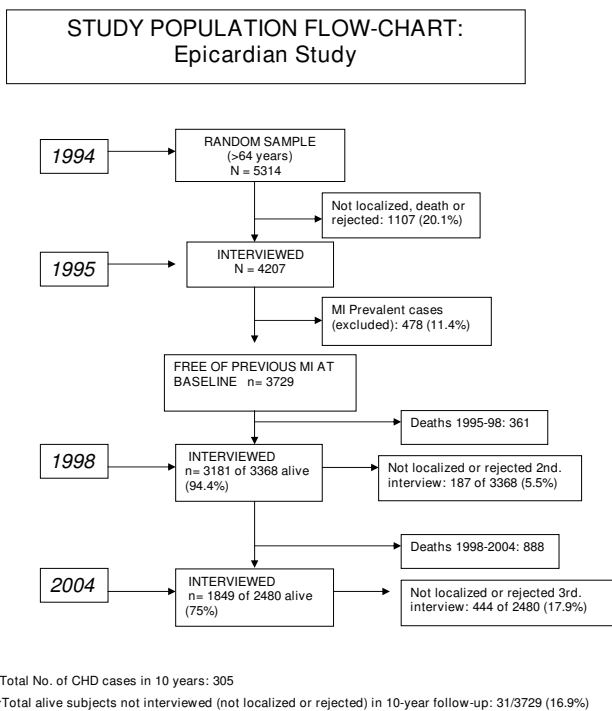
STUDY POPULATION FLOW-CHART:
Epicardian Study

1994

RANDOM SAMPLE
(>64 years)
N = 5314

Not localized, death or rejected: 1107 (20.1%)

1995

INTERVIEWED
N = 4207

MI Prevalent cases (excluded): 478 (11.4%)

FREE OF PREVIOUS MI AT BASELINE n= 3729

Deaths 1995-98: 361

1998

INTERVIEWED
n= 3181 of 3368 alive (94.4%)

Not localized or rejected 2nd. interview: 187 of 3368 (5.5%)

Deaths 1998-2004: 888

2004

INTERVIEWED
n= 1849 of 2480 alive (75%)

Not localized or rejected 3rd. interview: 444 of 2480 (17.9%)

Total No. of CHD cases in 10 years: 305

Total alive subjects not interviewed (not localized or rejected) in 10-year follow-up: 31/3729 (16.9%)